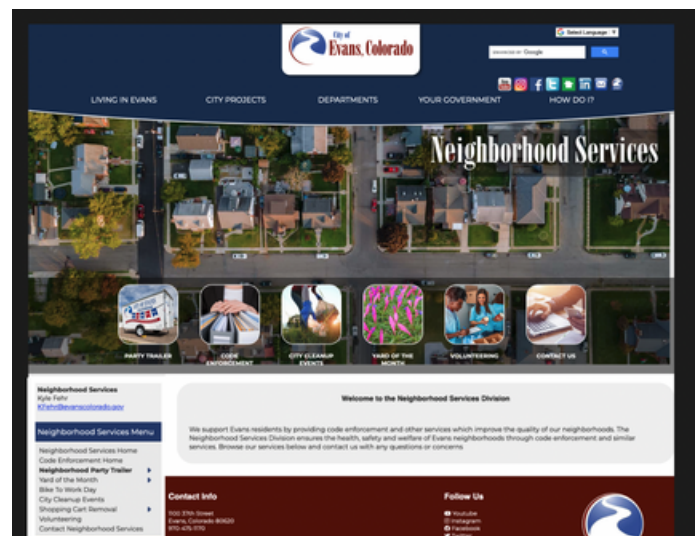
City of Evans, Colorado

Select Language

ENHANCED BY Google

LIVING IN EVANS
CITY PROJECTS
DEPARTMENTS
YOUR GOVERNMENT
HOW DO I?

Neighborhood Services

PARTY TRAILER
CODE ENFORCEMENT
CITY CLEANUP EVENTS
YARD OF THE MONTH
VOLUNTEERING
CONTACT US

Neighborhood Services
Kyle Fehr
KFehr@evanscolorado.gov

Neighborhood Services Menu

Neighborhood Services Home
Code Enforcement Home
Neighborhood Party Trailer
Yard of the Month
Bike To Work Day
City Cleanup Events
Shopping Cart Removal
Volunteering
Contact Neighborhood Services

Welcome to the Neighborhood Services Division

We support Evans residents by providing code enforcement and other services which improve the quality of our neighborhoods. The Neighborhood Services Division ensures the health, safety and welfare of Evans neighborhoods through code enforcement and similar services. Browse our services below and contact us with any questions or concerns.

Contact Info

1100 37th Street
Evans, Colorado 80620
970-475-1170

Follow Us

Youtube
Instagram
Facebook
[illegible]